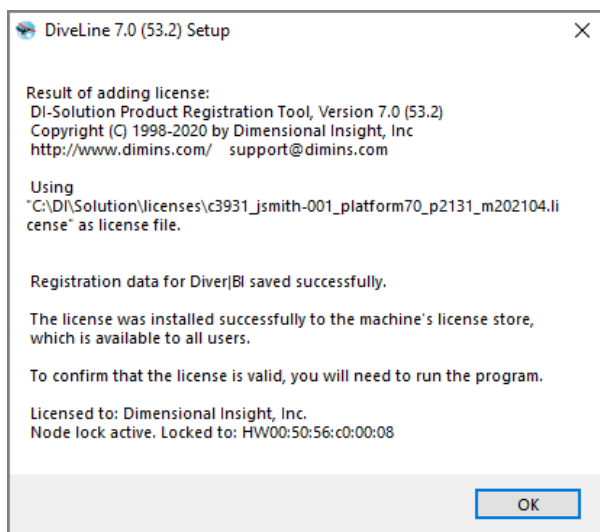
DiveLine 7.0 (53.2) Setup

×

Result of adding license:
DI-Solution Product Registration Tool, Version 7.0 (53.2)
Copyright (C) 1998-2020 by Dimensional Insight, Inc
http://www.dimins.com/ support@dimins.com

Using
"C:\DI\Solution\licenses\c3931_jsmith-001_platform70_p2131_m202104.license" as license file.

Registration data for Diver|BI saved successfully.

The license was installed successfully to the machine's license store, which is available to all users.

To confirm that the license is valid, you will need to run the program.

Licensed to: Dimensional Insight, Inc.
Node lock active. Locked to: HW00:50:56:c0:00:08

OK